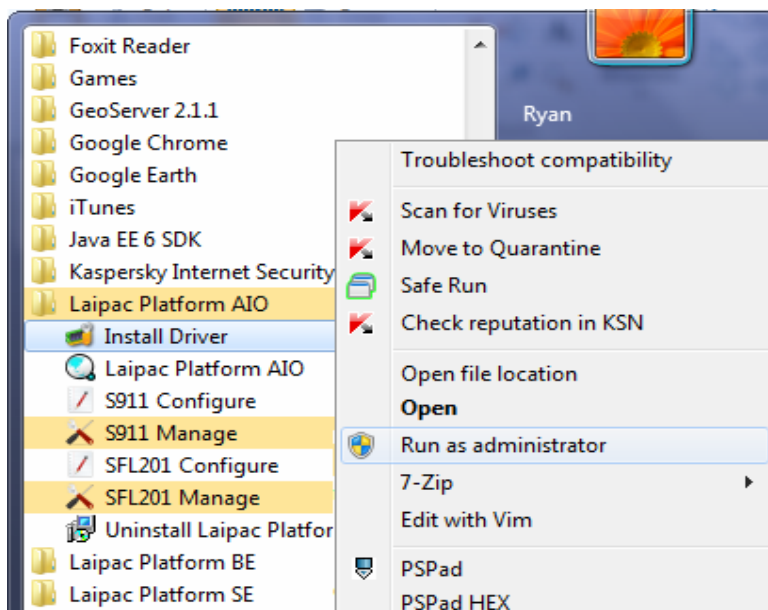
Foxit Reader
Games
GeoServer 2.1.1
Google Chrome
Google Earth
iTunes
Java EE 6 SDK
Kaspersky Internet Security
Laipac Platform AIO
Install Driver
Laipac Platform AIO
S911 Configure
S911 Manage
SFL201 Configure
SFL201 Manage
Uninstall Laipac Platfor
Laipac Platform BE
Laipac Platform SE

Ryan

Troubleshoot compatibility
Scan for Viruses
Move to Quarantine
Safe Run
Check reputation in KSN
Open file location
Open
Run as administrator
7-Zip
Edit with Vim
PSPad
PSPad HEX